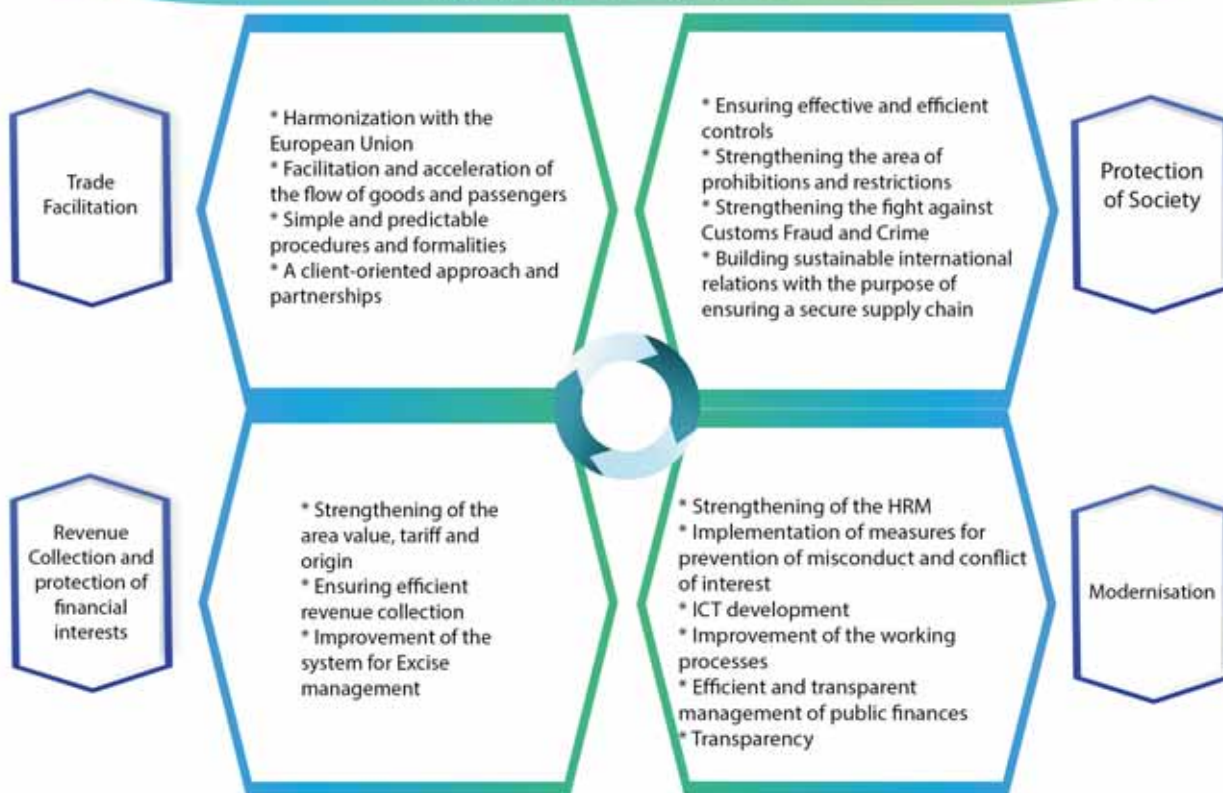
Trade Facilitation

* Harmonization with the European Union
* Facilitation and acceleration of the flow of goods and passengers
* Simple and predictable procedures and formalities
* A client-oriented approach and partnerships

* Ensuring effective and efficient controls
* Strengthening the area of prohibitions and restrictions
* Strengthening the fight against Customs Fraud and Crime
* Building sustainable international relations with the purpose of ensuring a secure supply chain

Protection of Society

Revenue Collection and protection of financial interests

* Strengthening of the area value, tariff and origin
* Ensuring efficient revenue collection
* Improvement of the system for Excise management

* Strengthening of the HRM
* Implementation of measures for prevention of misconduct and conflict of interest
* ICT development
* Improvement of the working processes
* Efficient and transparent management of public finances
* Transparency

Modernisation